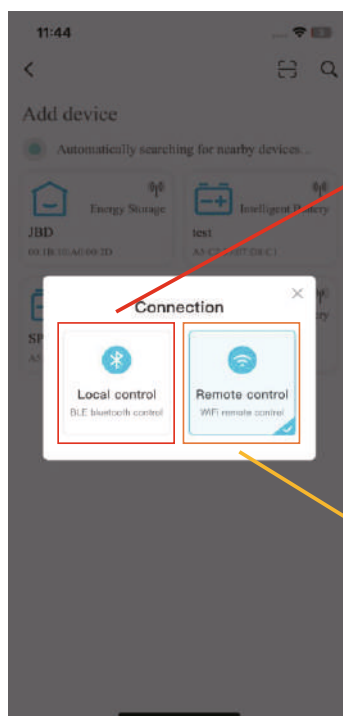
11:44

Add device

Automatically searching for nearby devices...

Energy Storage

JBD

00:1B:10:A0:00:2D

Intelligent Battery

test

A5:C2:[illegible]

SP

A5

Connection

Local control

BLE bluetooth control

Remote control

WiFi remote control